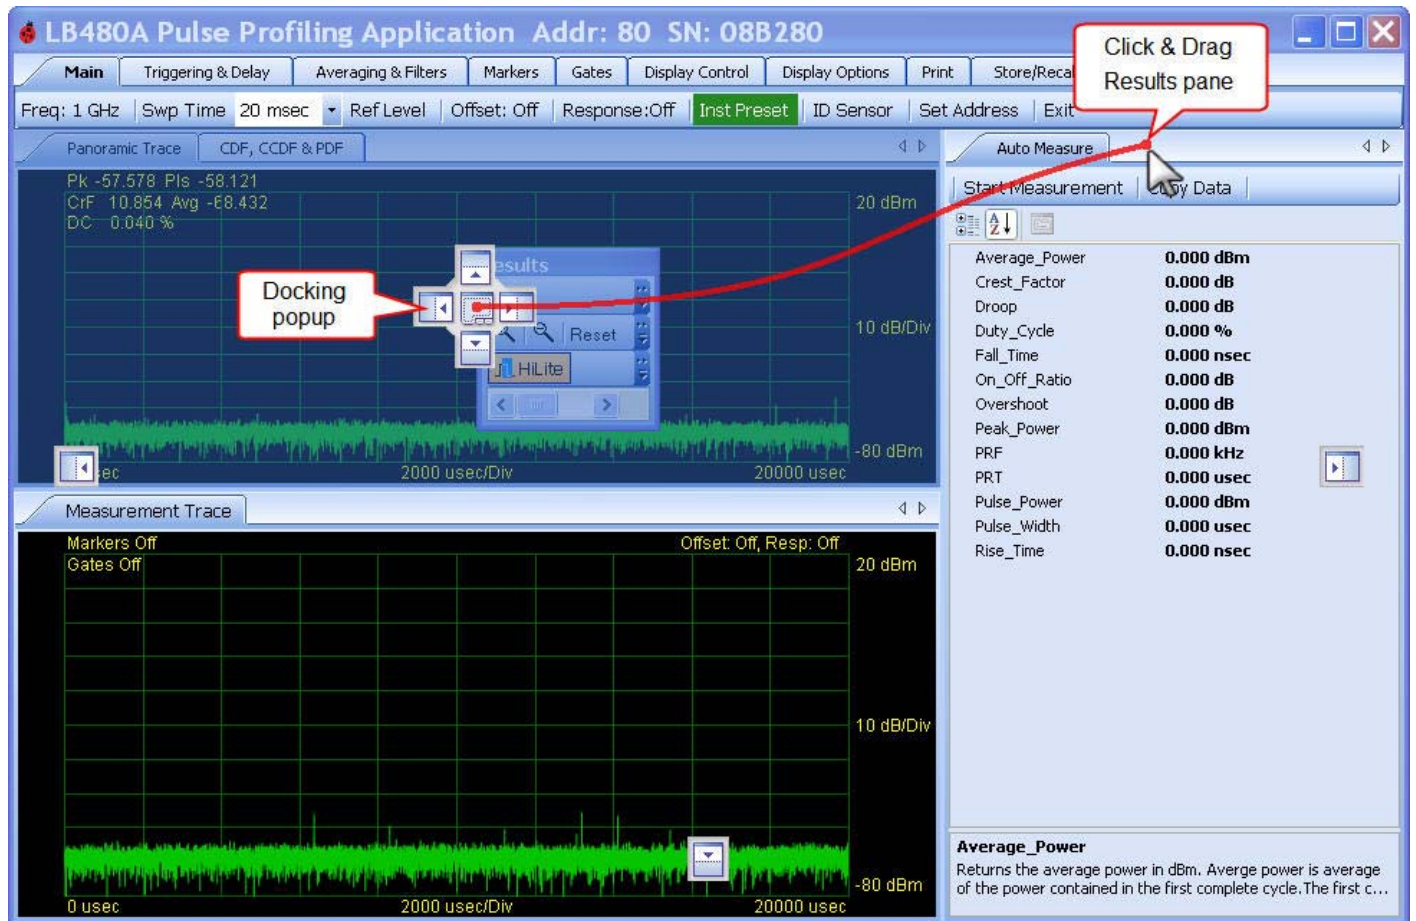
LB480A Pulse Profiling Application Addr: 80 SN: 08B280

Main | Triggering & Delay | Averaging & Filters | Markers | Gates | Display Control | Display Options | Print | Store/Recal

Click & Drag Results pane

Freq: 1 GHz | Swp Time 20 msec | Ref Level | Offset: Off | Response:Off | Inst Preset | ID Sensor | Set Address | Exit

Panoramic Trace | CDF, CCDF & PDF

Pk -57.578 Pls -58.121
CrF 10.854 Avg -68.432
DC 0.040 %

20 dBm
10 dB/Div
-80 dBm

esults

Reset

HiLite

Docking popup

ec
2000 usec/Div
20000 usec

Auto Measure

Start Measurement | Copy Data

| | |
|---|---|
| Average_Power | 0.000 dBm |
| Crest_Factor | 0.000 dB |
| Droop | 0.000 dB |
| Duty_Cycle | 0.000 % |
| Fall_Time | 0.000 nsec |
| On_Off_Ratio | 0.000 dB |
| Overshoot | 0.000 dB |
| Peak_Power | 0.000 dBm |
| PRF | 0.000 kHz |
| PRT | 0.000 usec |
| Pulse_Power | 0.000 dBm |
| Pulse_Width | 0.000 usec |
| Rise_Time | 0.000 nsec |

Measurement Trace

Markers Off
Gates Off
Offset: Off, Resp: Off
20 dBm
10 dB/Div
-80 dBm
0 usec
2000 usec/Div
20000 usec

Average_Power
Returns the average power in dBm. Averge power is average of the power contained in the first complete cycle.The first c...